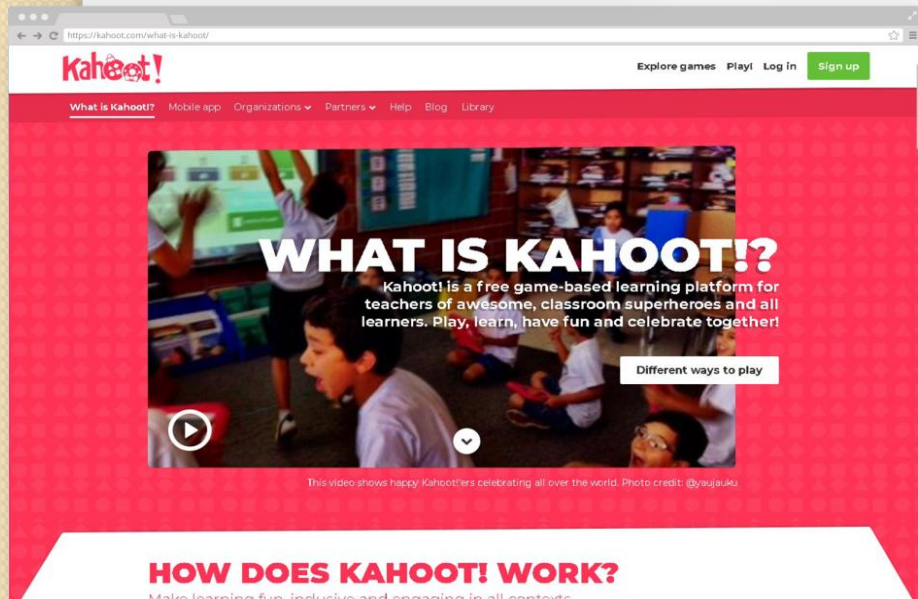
https://kahoot.com/what-is-kahoot/

Kahoot!

Explore games Play! Log in Sign up

What is Kahoot!? Mobile app Organizations Partners Help Blog Library

WHAT IS KAHOOT!?

Kahoot! is a free game-based learning platform for teachers of awesome, classroom superheroes and all learners. Play, learn, have fun and celebrate together!

Different ways to play

This video shows happy Kahoot!'ers celebrating all over the world. Photo credit: @yaujauku

HOW DOES KAHOOT! WORK?

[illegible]